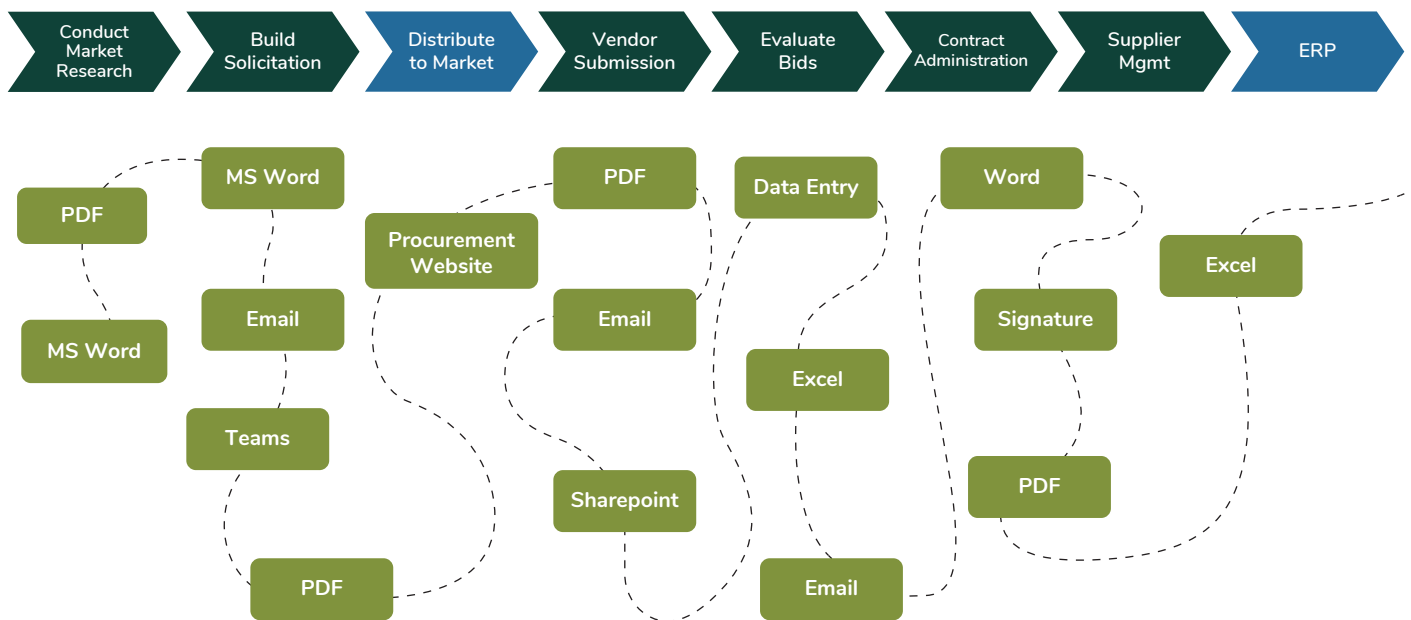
Conduct Market Research

Build Solicitation

Distribute to Market

Vendor Submission

Evaluate Bids

Contract Administration

Supplier Mgmt

ERP

PDF

MS Word

MS Word

Email

Teams

PDF

Procurement Website

PDF

Email

Sharepoint

Data Entry

Excel

Email

Word

Signature

PDF

Excel